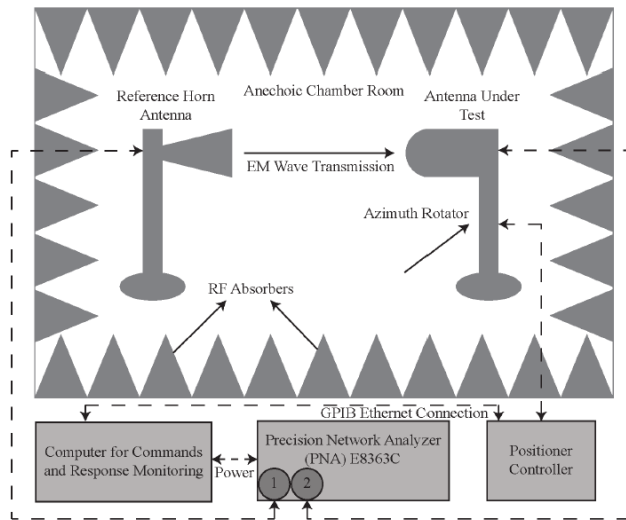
Reference Horn Antenna

Anechoic Chamber Room

Antenna Under Test

EM Wave Transmission

Azimuth Rotator

RF Absorbers

GPIB Ethernet Connection

Computer for Commands and Response Monitoring

Power

Precision Network Analyzer (PNA) E8363C

1

2

Positioner Controller